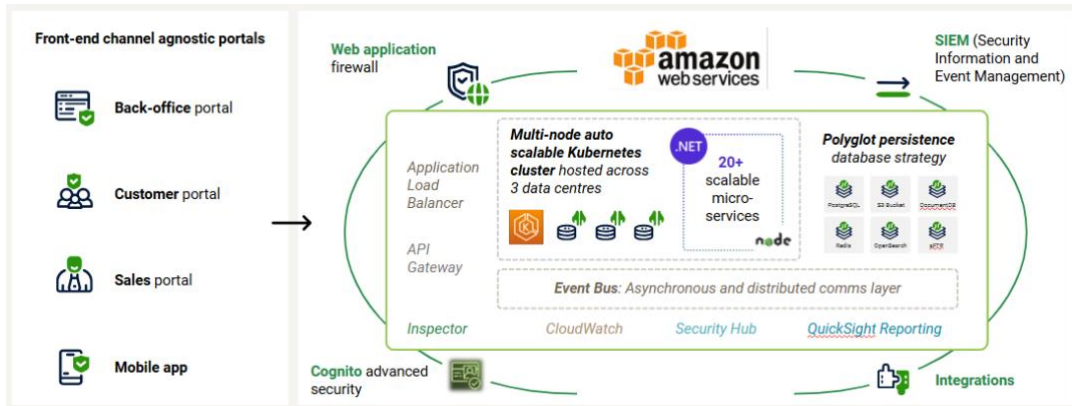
Front-end channel agnostic portals

Back-office portal

Customer portal

Sales portal

Mobile app

Web application firewall

amazon web services

SIEM (Security Information and Event Management)

Application Load Balancer

API Gateway

Multi-node auto scalable Kubernetes cluster hosted across 3 data centres

.NET

20+ scalable micro-services

node

Polyglot persistence database strategy

PostgreSQL

S3 Bucket

DocumentDB

Redis

OpenSearch

SFTP

Event Bus: Asynchronous and distributed comms layer

Inspector

CloudWatch

Security Hub

QuickSight Reporting

Cognito advanced security

Integrations